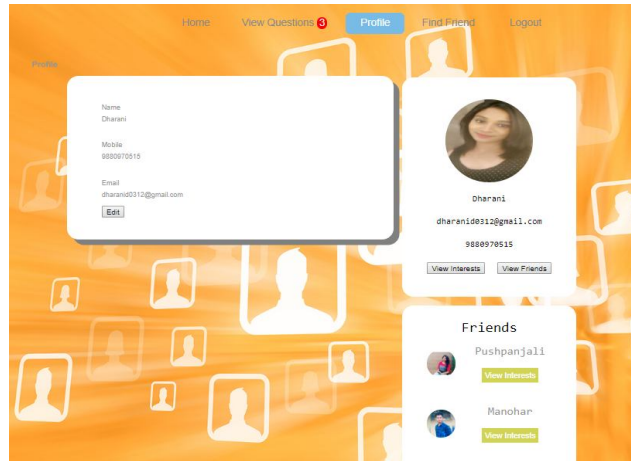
Home View Questions 3 Profile Find Friend Logout

Profile

Name
Dharani

Mobile
9880970515

Email
dharanid0312@gmail.com

Edit

Dharani

dharanid0312@gmail.com

9880970515

View Interests View Friends

Friends

Pushpanjali

View Interests

Manohar

View Interests